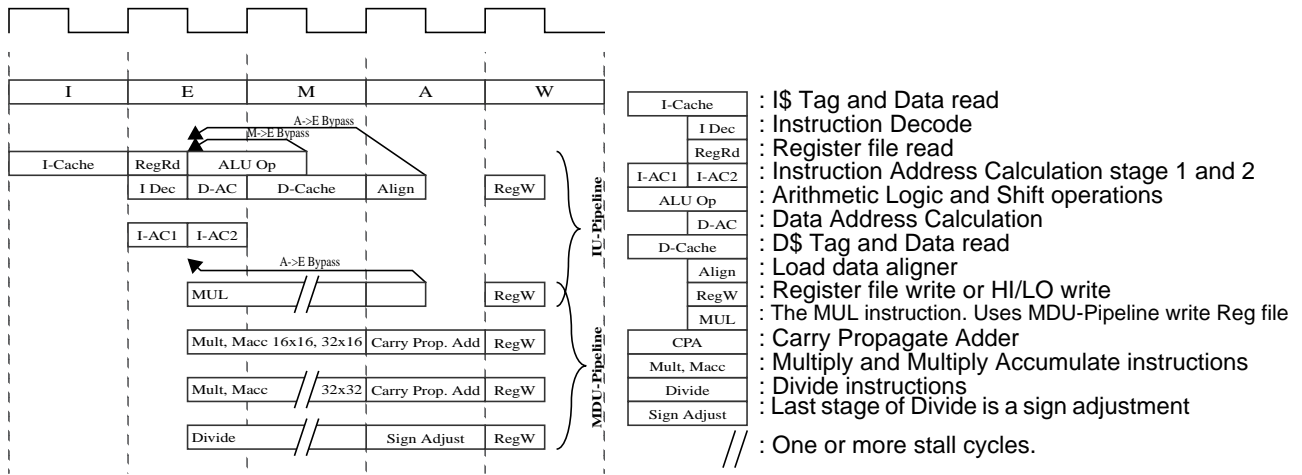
I E M A W

A->E Bypass
M->E Bypass

I-Cache RegRd ALU Op
I Dec D-AC D-Cache Align RegW

I-AC1 I-AC2

A->E Bypass

MUL RegW

Mult, Macc 16x16, 32x16 Carry Prop. Add RegW

Mult, Macc 32x32 Carry Prop. Add RegW

Divide Sign Adjust RegW

IU-Pipeline

MDU-Pipeline

I-Cache : I$ Tag and Data read
I Dec : Instruction Decode
RegRd : Register file read
I-AC1 I-AC2 : Instruction Address Calculation stage 1 and 2
ALU Op : Arithmetic Logic and Shift operations
D-AC : Data Address Calculation
D-Cache : D$ Tag and Data read
Align : Load data aligner
RegW : Register file write or HI/LO write
MUL : The MUL instruction. Uses MDU-Pipeline write Reg file
CPA : Carry Propagate Adder
Mult, Macc : Multiply and Multiply Accumulate instructions
Divide : Divide instructions
Sign Adjust : Last stage of Divide is a sign adjustment
// : One or more stall cycles.